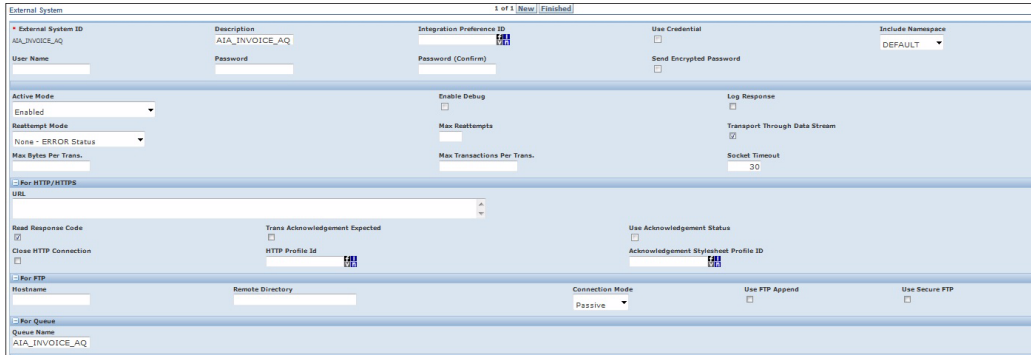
External System

1 of 1 New Finished

* External System ID
AIA_INVOICE_AQ

Description
AIA_INVOICE_AQ

Integration Preference ID

Use Credential

Include Namespace
DEFAULT

User Name

Password

Password (Confirm)

Send Encrypted Password

Active Mode
Enabled

Enable Debug

Log Response

Reattempt Mode
None - ERROR Status

Max Reattempts

Transport Through Data Stream

Max Bytes Per Trans.

Max Transactions Per Trans.

Socket Timeout
30

For HTTP/HTTPS

URL

Read Response Code

Trans Acknowledgement Expected

Use Acknowledgement Status

Close HTTP Connection

HTTP Profile Id

Acknowledgement Stylesheet Profile ID

For FTP

Hostname

Remote Directory

Connection Mode
Passive

Use FTP Append

Use Secure FTP

For Queue

Queue Name
AIA_INVOICE_AQ